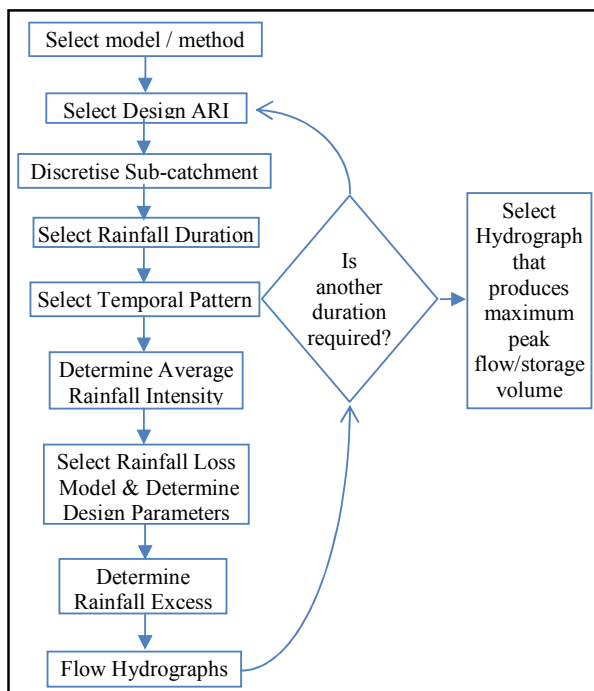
Select model / method

Select Design ARI

Discretise Sub-catchment

Select Rainfall Duration

Select Temporal Pattern

Determine Average Rainfall Intensity

Select Rainfall Loss Model & Determine Design Parameters

Determine Rainfall Excess

Flow Hydrographs

Is another duration required?

Select Hydrograph that produces maximum peak flow/storage volume